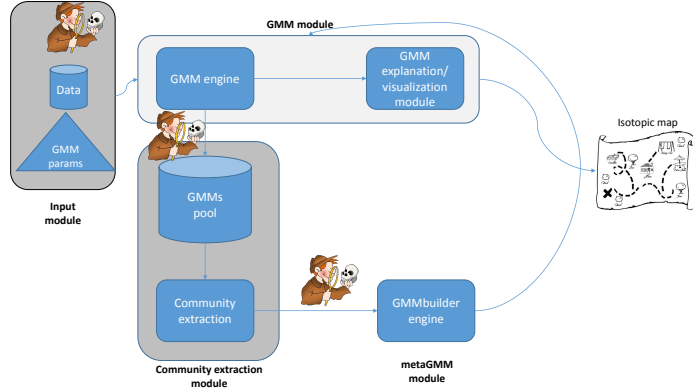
GMM module

Data

GMM params

Input module

GMM engine

GMM explanation/ visualization module

Isotopic map

GMMs pool

Community extraction

Community extraction module

GMMbuilder engine

metaGMM module